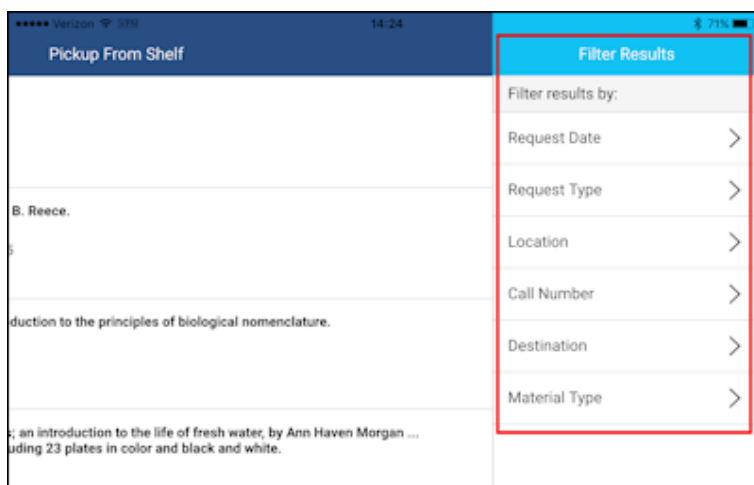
••••• Verizon 3BN 14:24 71%

Pickup From Shelf

B. Reece.

duction to the principles of biological nomenclature.

; an introduction to the life of fresh water, by Ann Haven Morgan ... uding 23 plates in color and black and white.

Filter Results

Filter results by:

Request Date

Request Type

Location

Call Number

Destination

Material Type